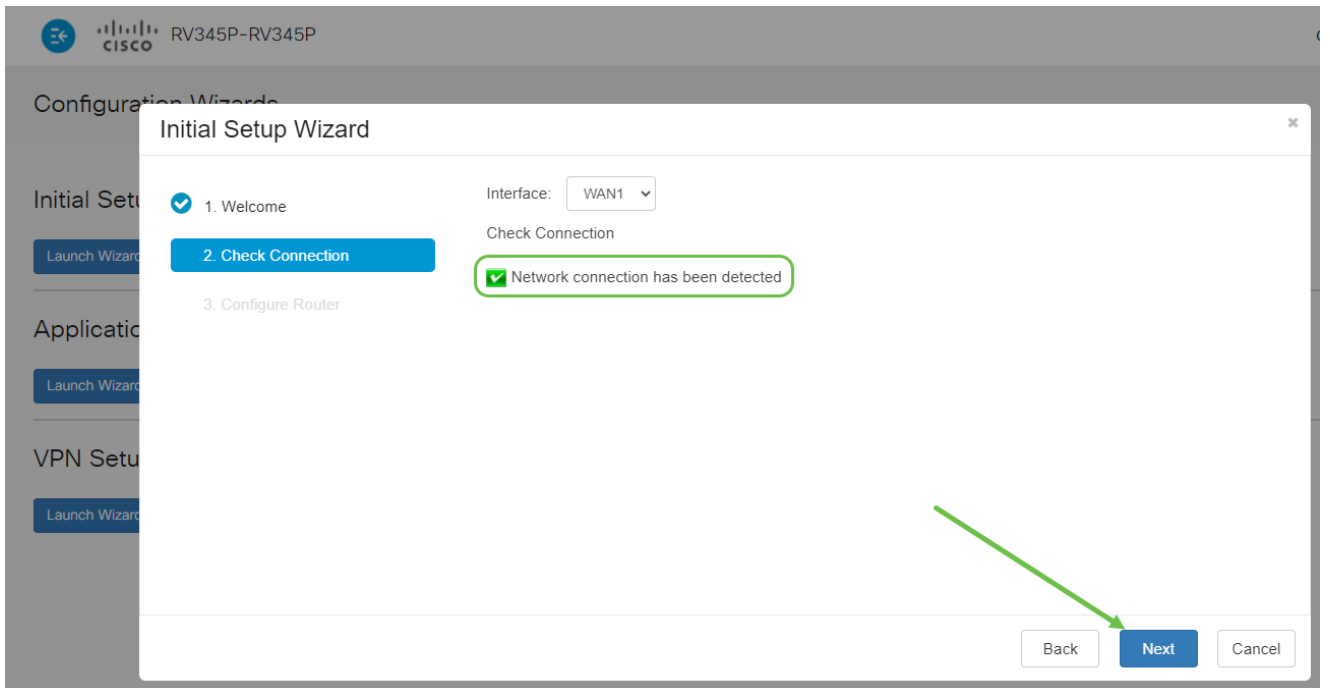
cisco RV345P-RV345P

Configuration Wizards

Initial Setu

Launch Wizard

Application

Launch Wizard

VPN Setu

Launch Wizard

Initial Setup Wizard

×

1. Welcome

2. Check Connection

3. Configure Router

Interface: WAN1

Check Connection

Network connection has been detected

Back

Next

Cancel